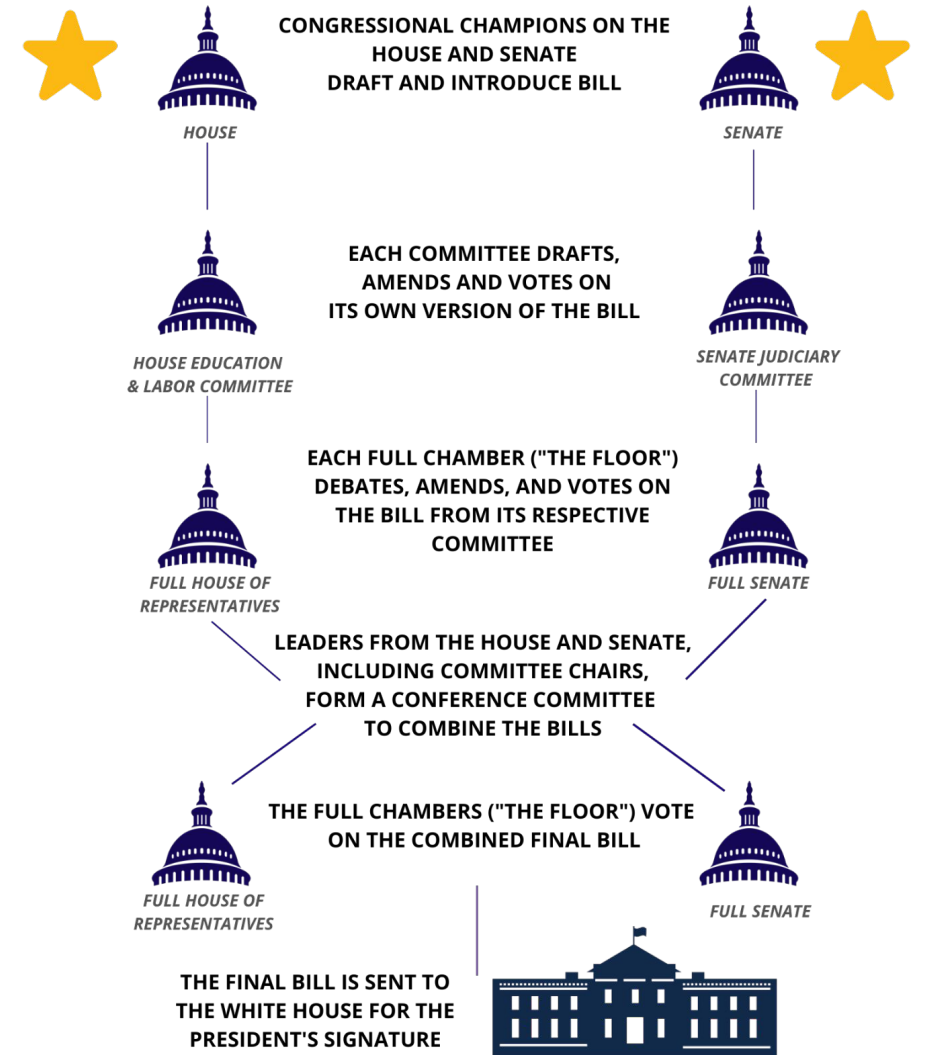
CONGRESSIONAL CHAMPIONS ON THE HOUSE AND SENATE DRAFT AND INTRODUCE BILL

HOUSE

SENATE

EACH COMMITTEE DRAFTS, AMENDS AND VOTES ON ITS OWN VERSION OF THE BILL

HOUSE EDUCATION & LABOR COMMITTEE

SENATE JUDICIARY COMMITTEE

EACH FULL CHAMBER ("THE FLOOR") DEBATES, AMENDS, AND VOTES ON THE BILL FROM ITS RESPECTIVE COMMITTEE

FULL HOUSE OF REPRESENTATIVES

FULL SENATE

LEADERS FROM THE HOUSE AND SENATE, INCLUDING COMMITTEE CHAIRS, FORM A CONFERENCE COMMITTEE TO COMBINE THE BILLS

THE FULL CHAMBERS ("THE FLOOR") VOTE ON THE COMBINED FINAL BILL

FULL HOUSE OF REPRESENTATIVES

FULL SENATE

THE FINAL BILL IS SENT TO THE WHITE HOUSE FOR THE PRESIDENT'S SIGNATURE